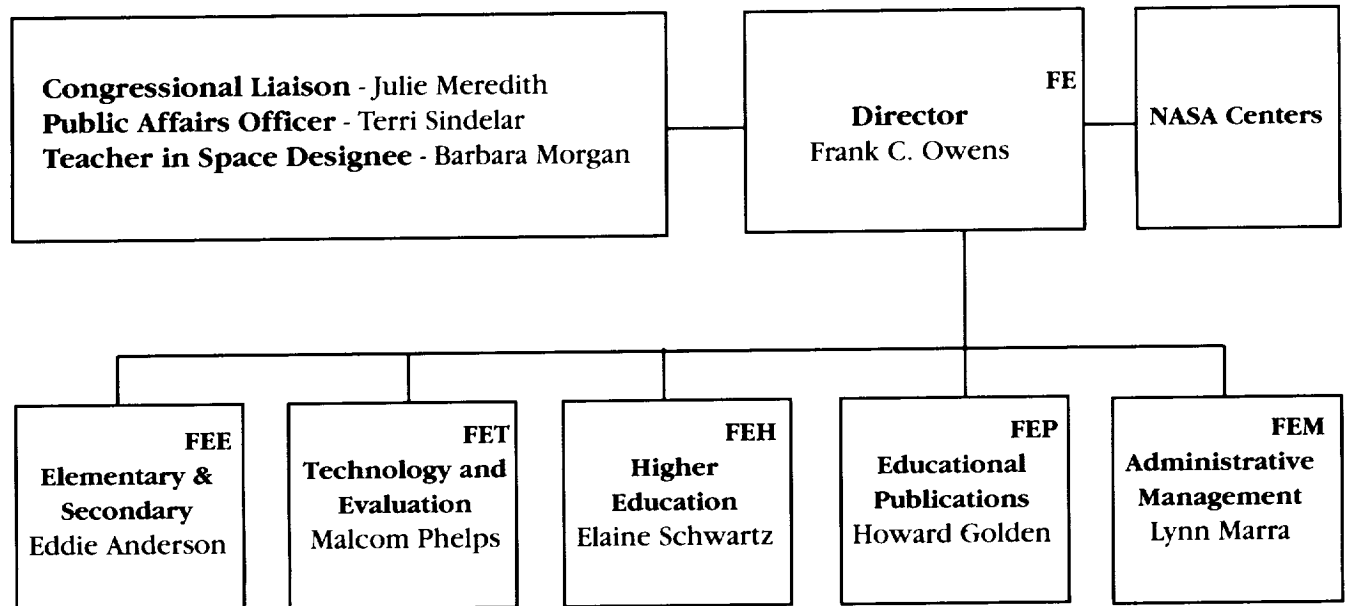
Congressional Liaison - Julie Meredith
Public Affairs Officer - Terri Sindelar
Teacher in Space Designee - Barbara Morgan

FE
Director
Frank C. Owens

NASA Centers

FEE
Elementary & Secondary
Eddie Anderson

FET
Technology and Evaluation
Malcom Phelps

FEH
Higher Education
Elaine Schwartz

FEP
Educational Publications
Howard Golden

FEM
Administrative Management
Lynn Marra